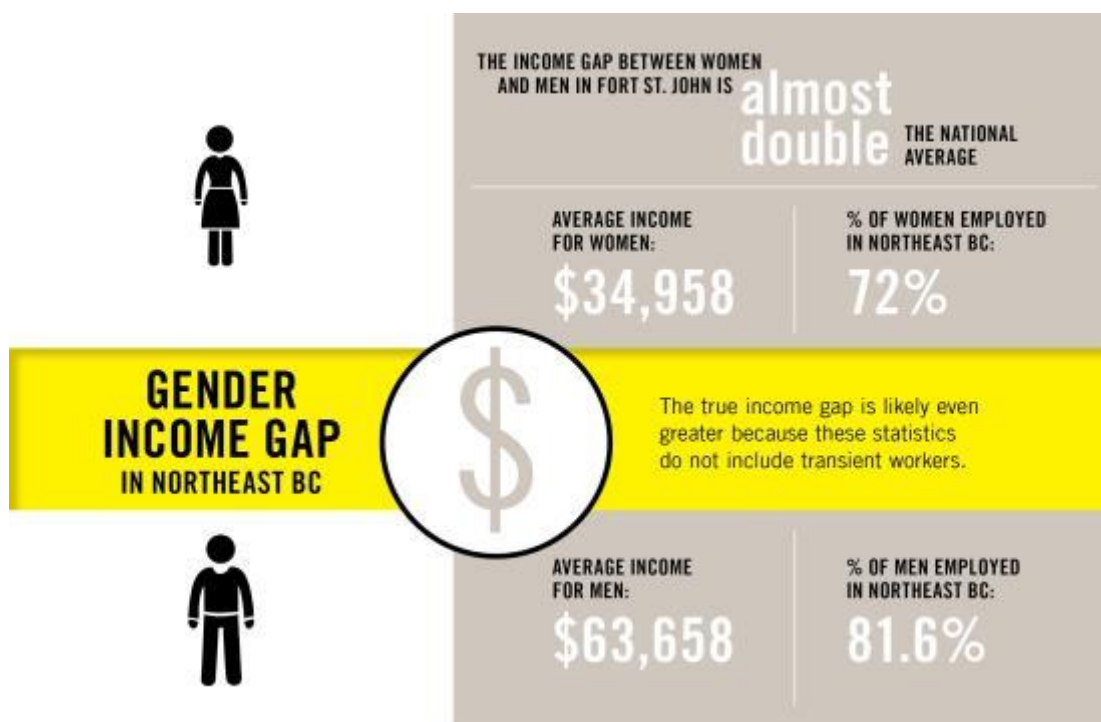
THE INCOME GAP BETWEEN WOMEN AND MEN IN FORT ST. JOHN IS almost double THE NATIONAL AVERAGE

AVERAGE INCOME FOR WOMEN:
$34,958

% OF WOMEN EMPLOYED IN NORTHEAST BC:
72%

GENDER INCOME GAP IN NORTHEAST BC

$

The true income gap is likely even greater because these statistics do not include transient workers.

AVERAGE INCOME FOR MEN:
$63,658

% OF MEN EMPLOYED IN NORTHEAST BC:
81.6%